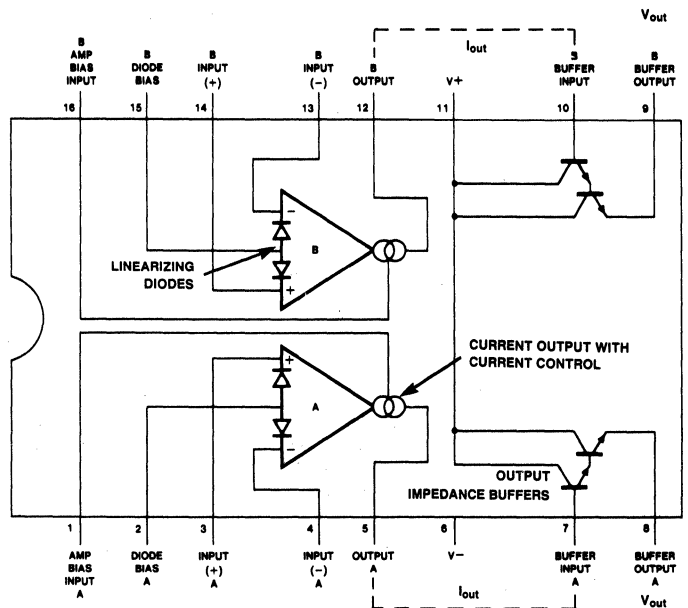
$V_{out}$

$I_{out}$

B AMP BIAS INPUT
16

B DIODE BIAS
15

B INPUT (+)
14

B INPUT (−)
13

B OUTPUT
12

V+
11

B BUFFER INPUT
10

B BUFFER OUTPUT
9

B

LINEARIZING DIODES

CURRENT OUTPUT WITH CURRENT CONTROL

A

OUTPUT IMPEDANCE BUFFERS

1
AMP BIAS INPUT A

2
DIODE BIAS A

3
INPUT (+) A

4
INPUT (−) A

5
OUTPUT A

6
V−

7
BUFFER INPUT A

8
BUFFER OUTPUT A

$I_{out}$

$V_{out}$